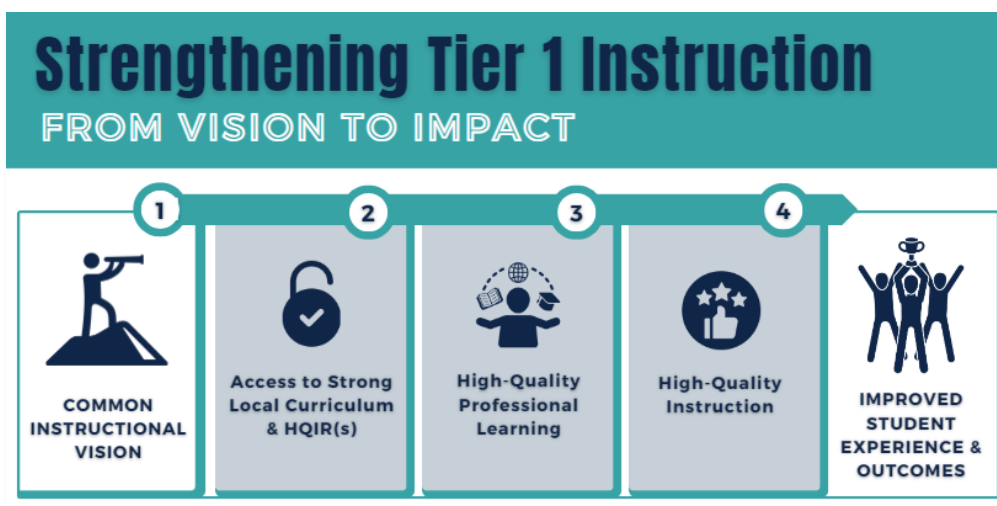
Strengthening Tier 1 Instruction

FROM VISION TO IMPACT

1

COMMON INSTRUCTIONAL VISION

2

Access to Strong Local Curriculum & HQIR(s)

3

High-Quality Professional Learning

4

High-Quality Instruction

IMPROVED STUDENT EXPERIENCE & OUTCOMES